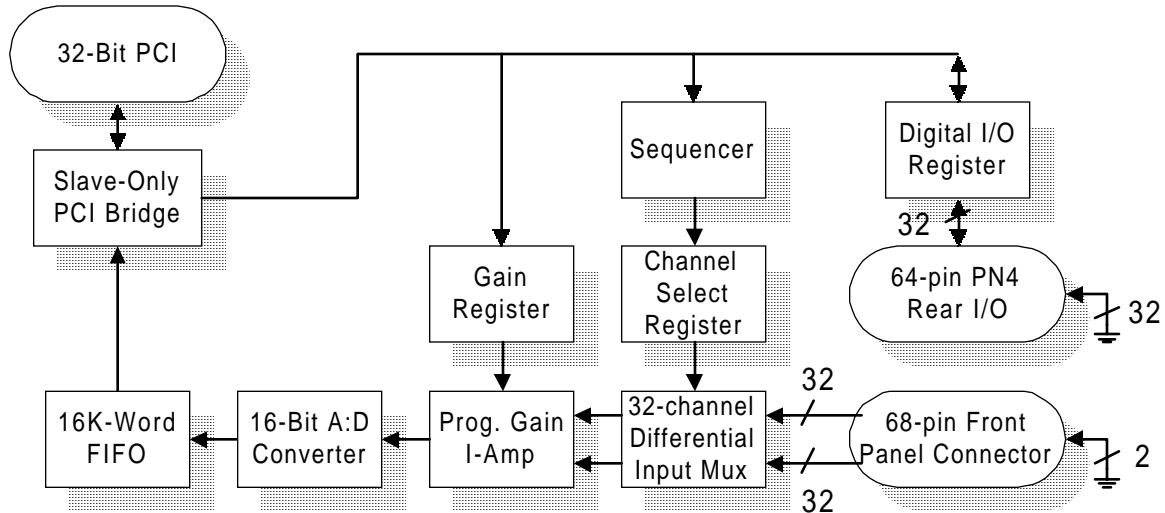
32-Bit PCI

Slave-Only PCI Bridge

Sequencer

Digital I/O Register

32

64-pin PN4 Rear I/O

32

Gain Register

Channel Select Register

16K-Word FIFO

16-Bit A:D Converter

Prog. Gain I-Amp

32-channel Differential Input Mux

32

32

68-pin Front Panel Connector

2